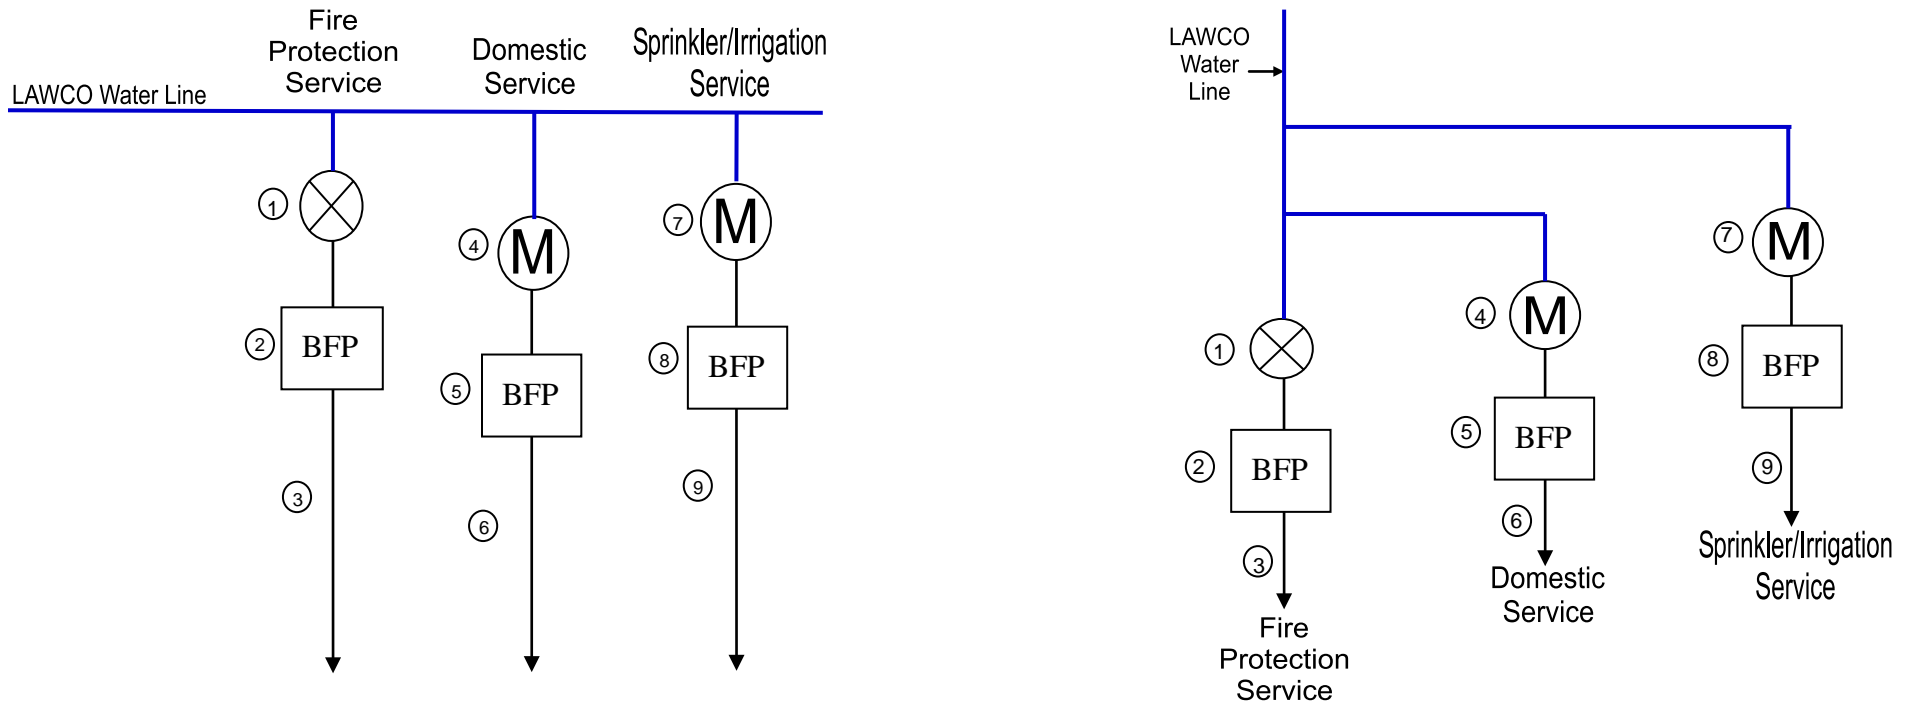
Fire Protection Service

Domestic Service

Sprinkler/Irrigation Service

LAWCO Water Line

1

2 BFP

3

4 M

5 BFP

6

7 M

8 BFP

9

LAWCO Water Line

7 M

4 M

1

8 BFP

5 BFP

2 BFP

9

6

3

Sprinkler/Irrigation Service

Domestic Service

Fire Protection Service